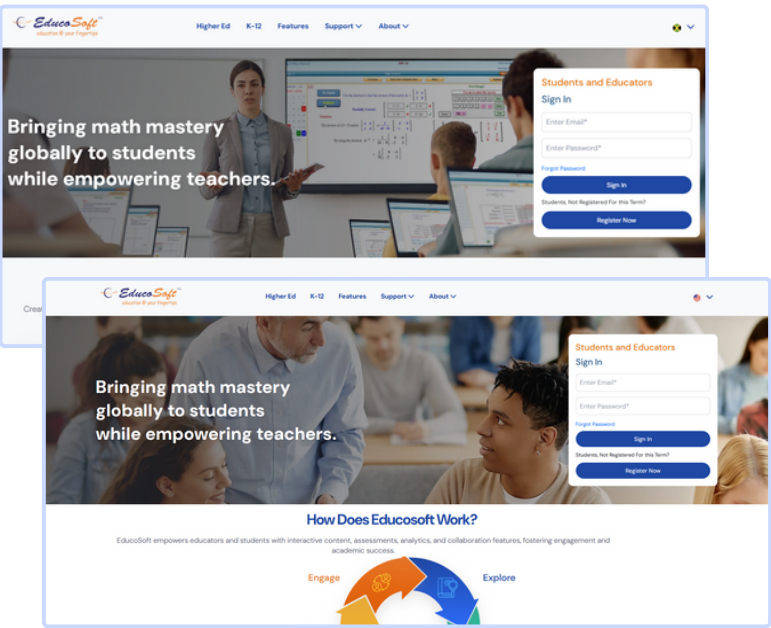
EducoSoft™
education @ your fingertips

Higher Ed K-12 Features Support About

Bringing math mastery globally to students while empowering teachers.

Students and Educators
Sign In
Enter Email*
Enter Password*
Forgot Password
Sign In
Students, Not Registered For this Term?
Register Now

Crea

EducoSoft™
education @ your fingertips

Higher Ed K-12 Features Support About

Bringing math mastery globally to students while empowering teachers.

Students and Educators
Sign In
Enter Email*
Enter Password*
Forgot Password
Sign In
Students, Not Registered For this Term?
Register Now

How Does Educosoft Work?

EducoSoft empowers educators and students with interactive content, assessments, analytics, and collaboration features, fostering engagement and academic success.

Engage

Explore